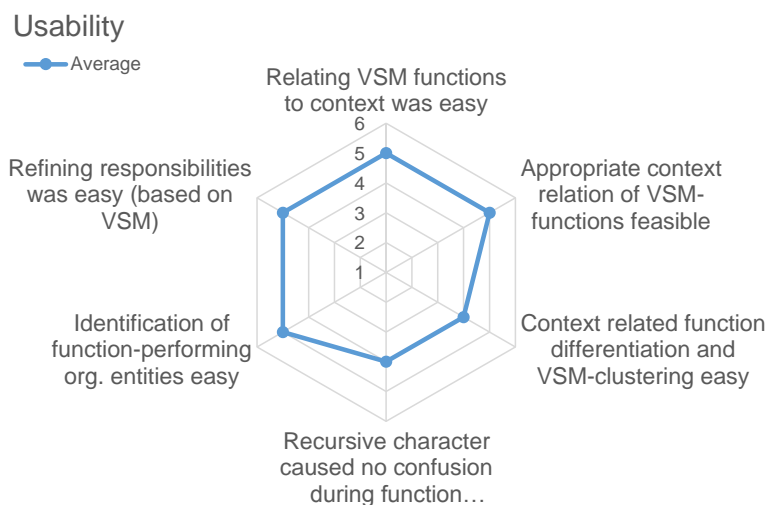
Usability

Average

Relating VSM functions to context was easy

6
5
4
3
2
1

Appropriate context relation of VSM-functions feasible

Context related function differentiation and VSM-clustering easy

Recursive character caused no confusion during function…

Identification of function-performing org. entities easy

Refining responsibilities was easy (based on VSM)